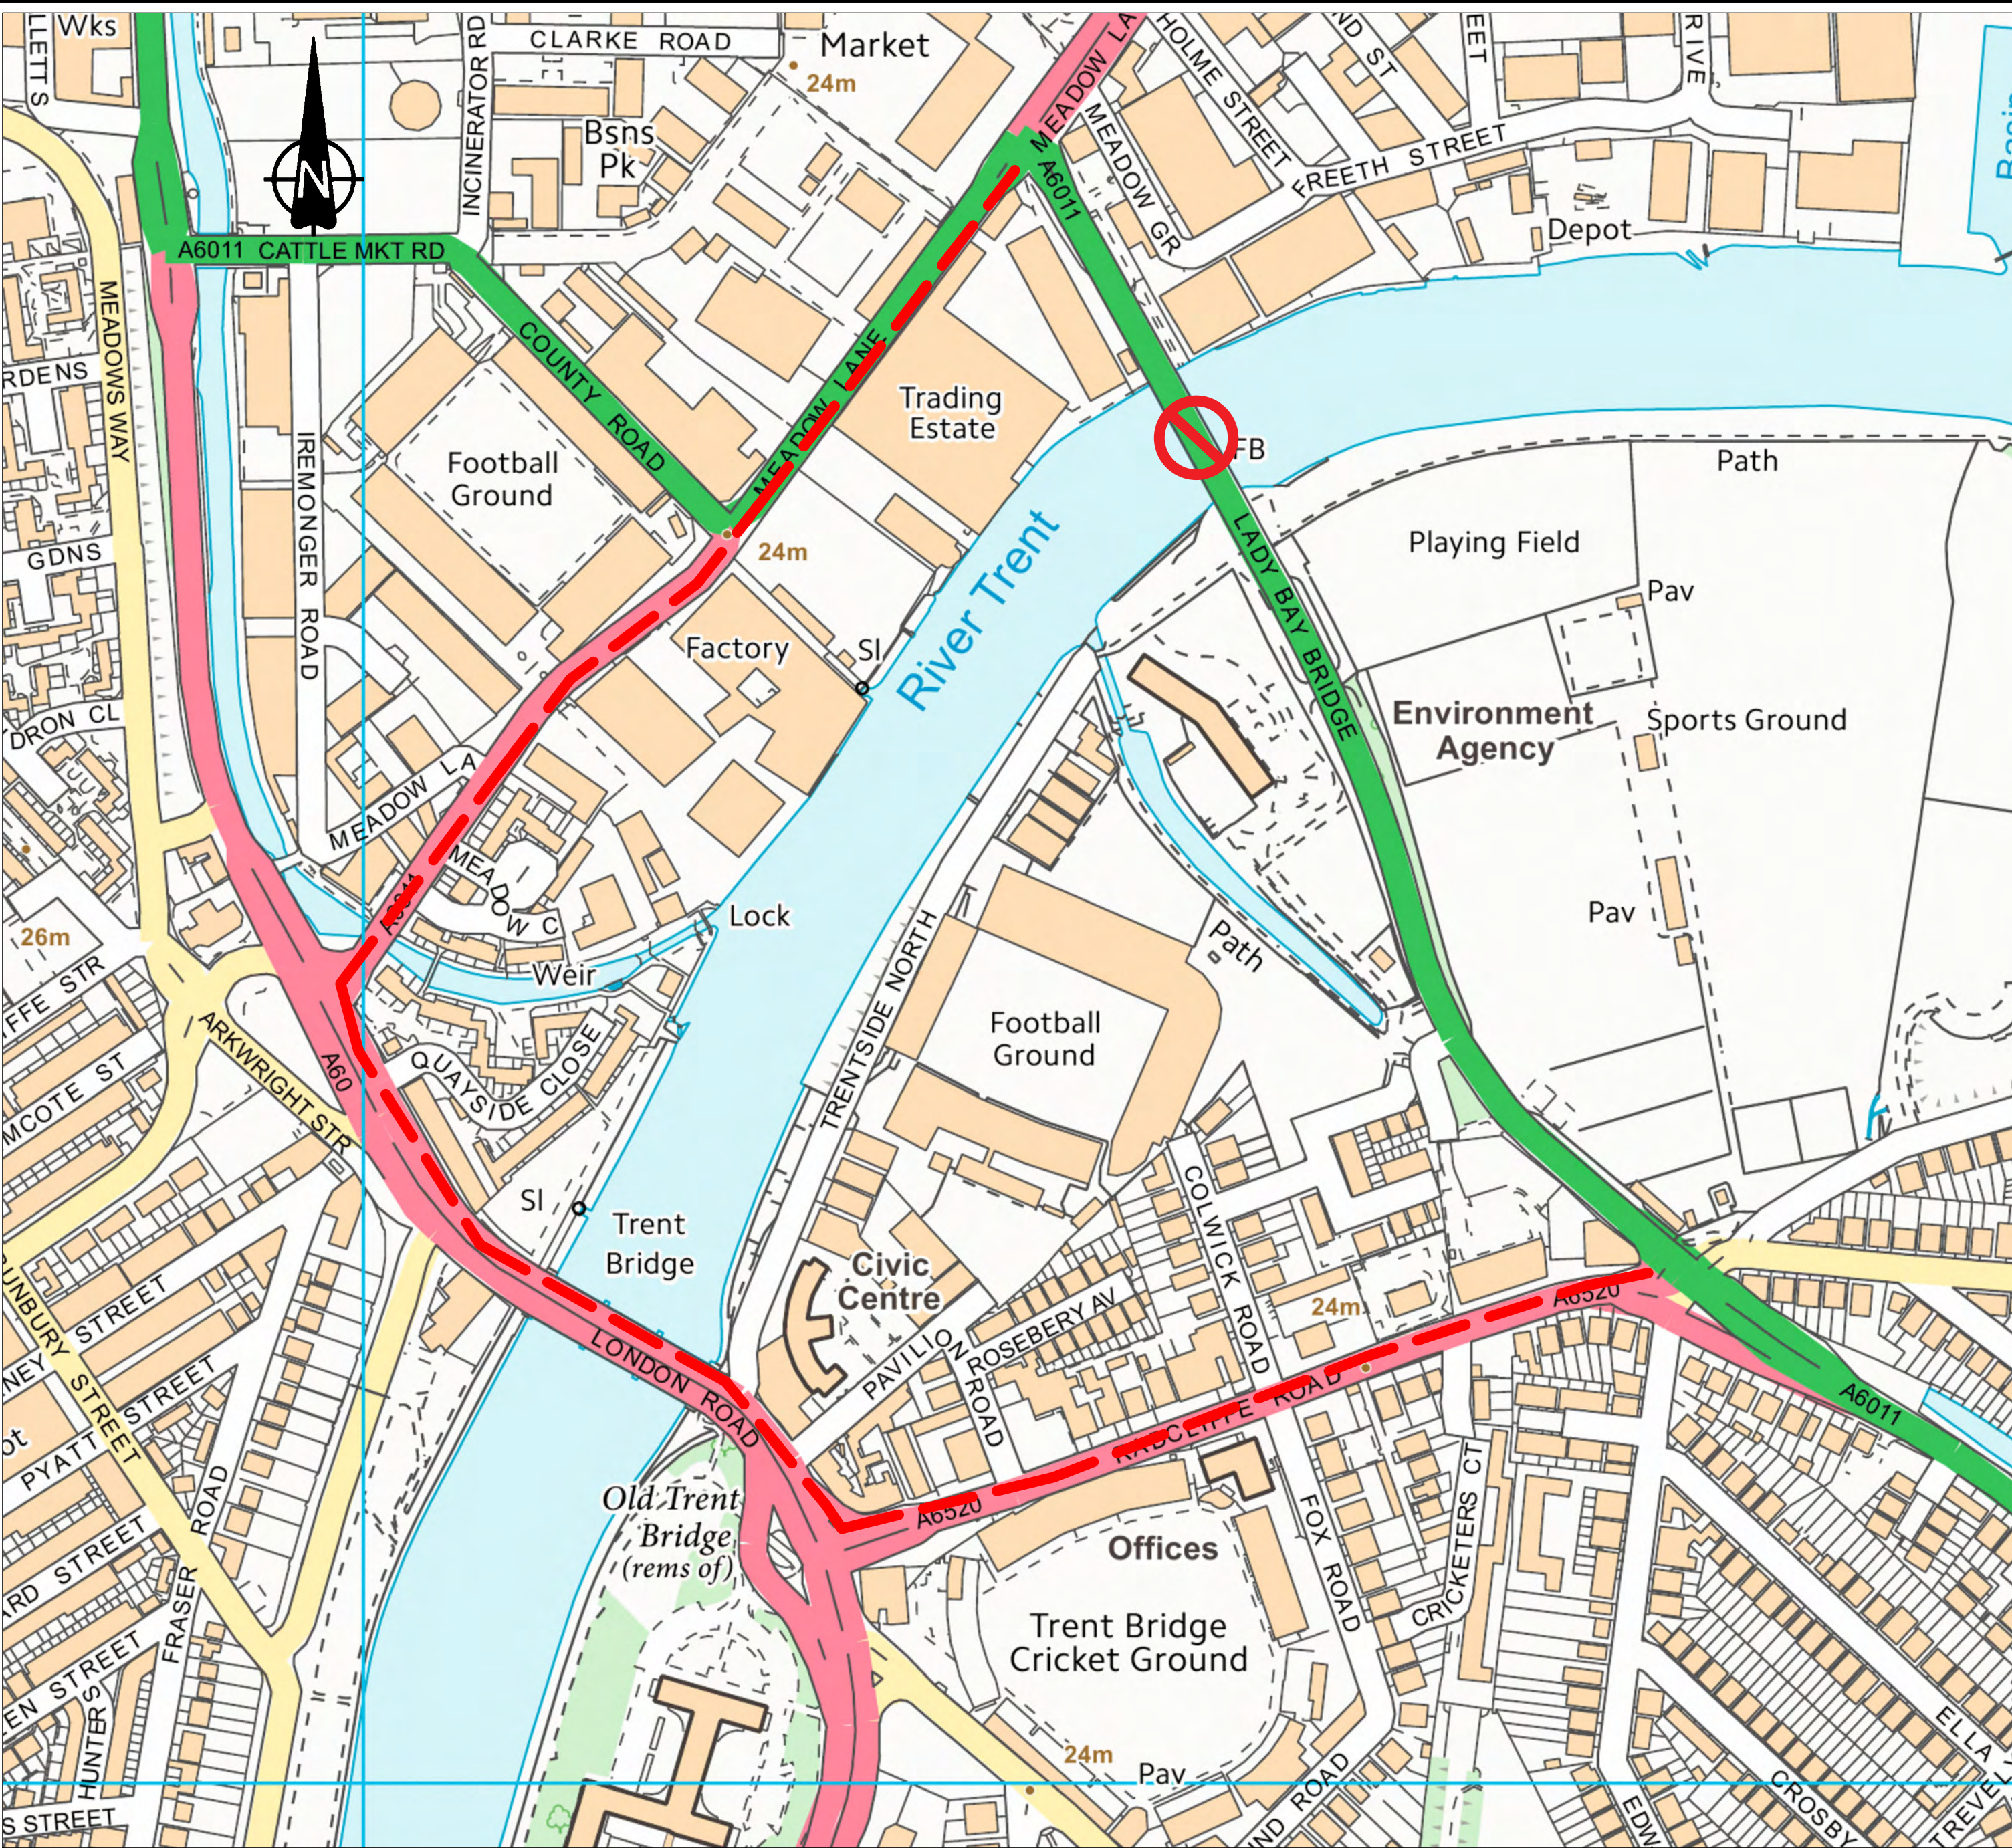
Wks
LLETT S
N
CLARKE ROAD
Market
24m
INCINERATOR RD
Bsns Pk
A6011 CATTLE MKT RD
COUNTY ROAD
MEADOW LA
A6011
HOLME STREET
MEADOW GR
FREETH STREET
Depot
ND ST
EET
RIVE
MEADOWS WAY
RDENS
GDNS
IREMONGER ROAD
Football Ground
MEADOW LANE
24m
Trading Estate
FB
Path
Playing Field
Pav
Factory
SI
River Trent
LADY BAY BRIDGE
Environment Agency
Sports Ground
DRON CL
MEADOW LA
A6011
MEADOW C
Lock
Pav
26m
Weir
Path
TRENTSIDE NORTH
Football Ground
FFE STR
ARKWRIGHT STR
A60
QUAYSIDE CLOSE
MCOTE ST
SI
Trent Bridge
COLWICK ROAD
Civic Centre
24m
A6520
A6011
BUNBURY STREET
NEY STREET
STREET
PAVILION ROAD
ROSEBERY AV
LONDON ROAD
RADCLIFFE ROAD
PYATT STREET
ROAD
Old Trent Bridge (rems of)
A6520
Offices
FOX ROAD
CRICKETERS CT
RD STREET
FRASER
HUNTER S
EN STREET
Trent Bridge Cricket Ground
24m
Pav
S STREET
ND ROAD
EDW
CROSBY
ELLA
TREVE